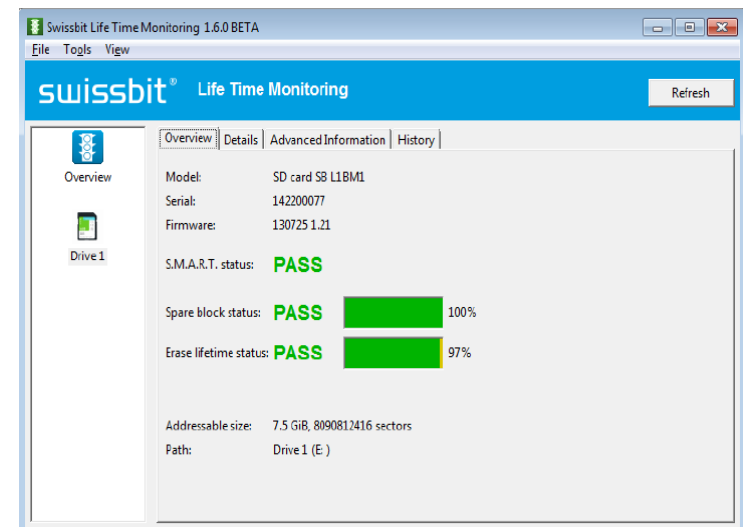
Swissbit Life Time Monitoring 1.6.0 BETA

File Tools View

swissbit® Life Time Monitoring

Refresh

Overview

Drive 1

Overview | Details | Advanced Information | History

Model: SD card SB L1BM1
Serial: 142200077
Firmware: 130725 1.21

S.M.A.R.T. status: PASS

Spare block status: PASS 100%

Erase lifetime status: PASS 97%

Addressable size: 7.5 GiB, 8090812416 sectors
Path: Drive 1 (E:)